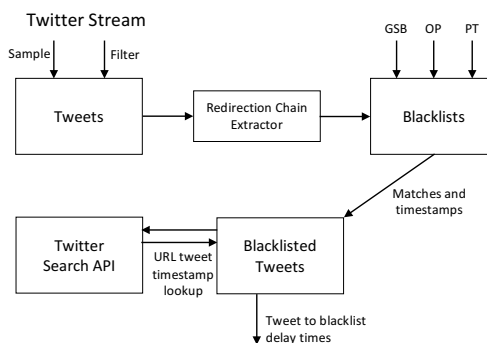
Twitter Stream

Sample

Filter

Tweets

Redirection Chain Extractor

GSB

OP

PT

Blacklists

Matches and timestamps

Twitter Search API

URL tweet timestamp lookup

Blacklisted Tweets

Tweet to blacklist delay times